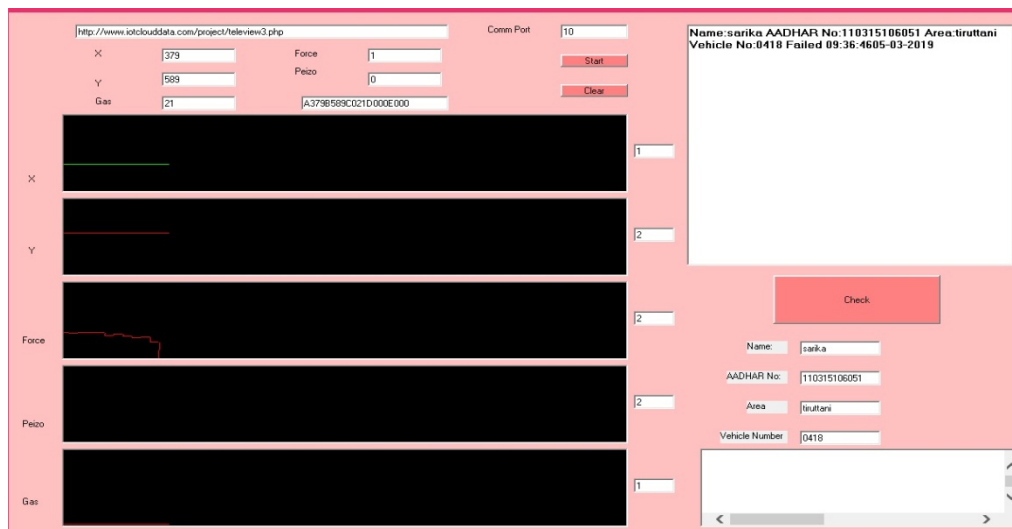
http://www.iotclouddata.com/project/teleview3.php

Comm Port 10

X 379

Force 1

Peizo 0

Y 589

Gas 21

A379B589C021D000E000

Start

Clear

Name:sarika AADHAR No:110315106051 Area:tiruttani Vehicle No:0418 Failed 09:36:4605-03-2019

X

1

Y

2

Force

2

Peizo

2

Gas

1

Check

Name: sarika

AADHAR No: 110315106051

Area tiruttani

Vehicle Number 0418